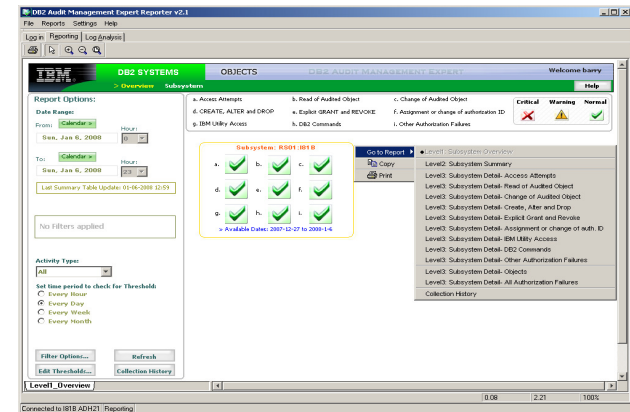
DB2 Audit Management Expert Reporter v2.1
File Reports Settings Help
Log in Reporting Log Analysis

IBM DB2 SYSTEMS OBJECTS DB2 AUDIT MANAGEMENT EXPERT Welcome barry
> Overview Subsystem Help

Report Options:
Date Range:
From: Calendar > Hour:
Sun, Jan 6, 2008 0
To: Calendar > Hour:
Sun, Jan 6, 2008 23
Last Summary Table Update: 01-06-2008 12:59

No Filters applied

Activity Type:
All
Set time period to check for Threshold:
Every Hour
Every Day
Every Week
Every Month

Filter Options... Refresh
Edit Thresholds... Collection History

a. Access Attempts
b. Read of Audited Object
c. Change of Audited Object
d. CREATE, ALTER and DROP
e. Explicit GRANT and REVOKE
f. Assignment or change of authorization ID
g. IBM Utility Access
h. DB2 Commands
i. Other Authorization Failures
Critical Warning Normal

Subsystem: RS01:I81B
a. b. c.
d. e. f.
g. h. i.
> Available Dates: 2007-12-27 to 2008-1-6

Go to Report
Copy
Print

Level1: Subsystem Overview
Level2: Subsystem Summary
Level3: Subsystem Detail- Access Attempts
Level3: Subsystem Detail- Read of Audited Object
Level3: Subsystem Detail- Change of Audited Object
Level3: Subsystem Detail- Create, Alter and Drop
Level3: Subsystem Detail- Explicit Grant and Revoke
Level3: Subsystem Detail- Assignment or change of auth. ID
Level3: Subsystem Detail- IBM Utility Access
Level3: Subsystem Detail- DB2 Commands
Level3: Subsystem Detail- Other Authorization Failures
Level3: Subsystem Detail- Objects
Level3: Subsystem Detail- All Authorization Failures
Collection History

Level1_Overview
Connected to I81B ADH21 Reporting 0.08 22.21 100%